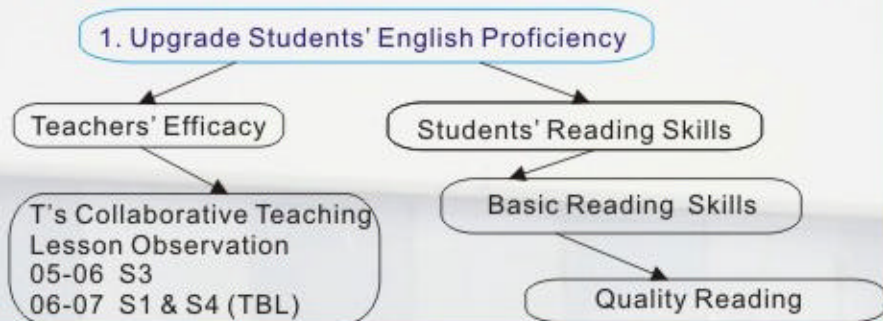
1. Upgrade Students' English Proficiency

Teachers' Efficacy

Students' Reading Skills

T's Collaborative Teaching
Lesson Observation
05-06 S3
06-07 S1 & S4 (TBL)

Basic Reading Skills

Quality Reading